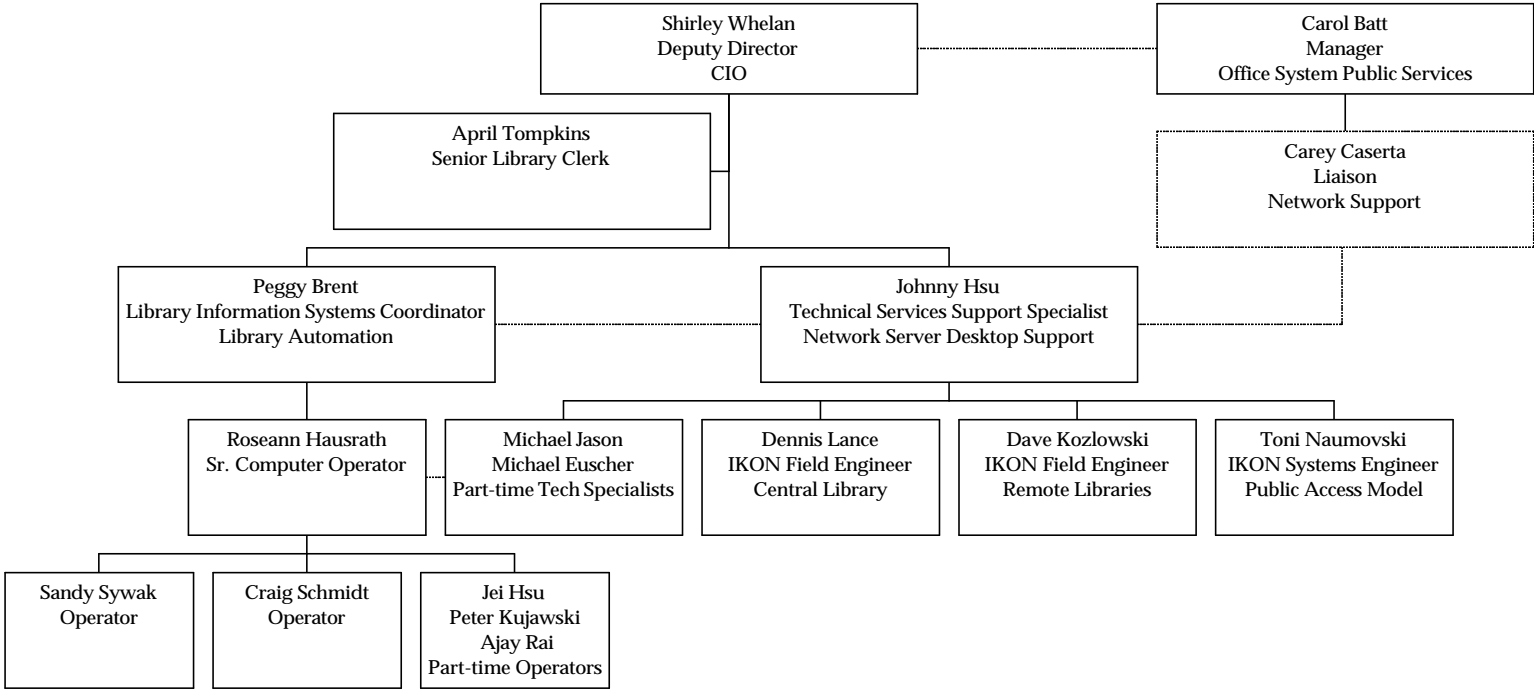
Shirley Whelan
Deputy Director
CIO

Carol Batt
Manager
Office System Public Services

April Tompkins
Senior Library Clerk

Carey Caserta
Liaison
Network Support

Peggy Brent
Library Information Systems Coordinator
Library Automation

Johnny Hsu
Technical Services Support Specialist
Network Server Desktop Support

Roseann Hausrath
Sr. Computer Operator

Michael Jason
Michael Euscher
Part-time Tech Specialists

Dennis Lance
IKON Field Engineer
Central Library

Dave Kozlowski
IKON Field Engineer
Remote Libraries

Toni Naumovski
IKON Systems Engineer
Public Access Model

Sandy Sywak
Operator

Craig Schmidt
Operator

Jei Hsu
Peter Kujawski
Ajay Rai
Part-time Operators